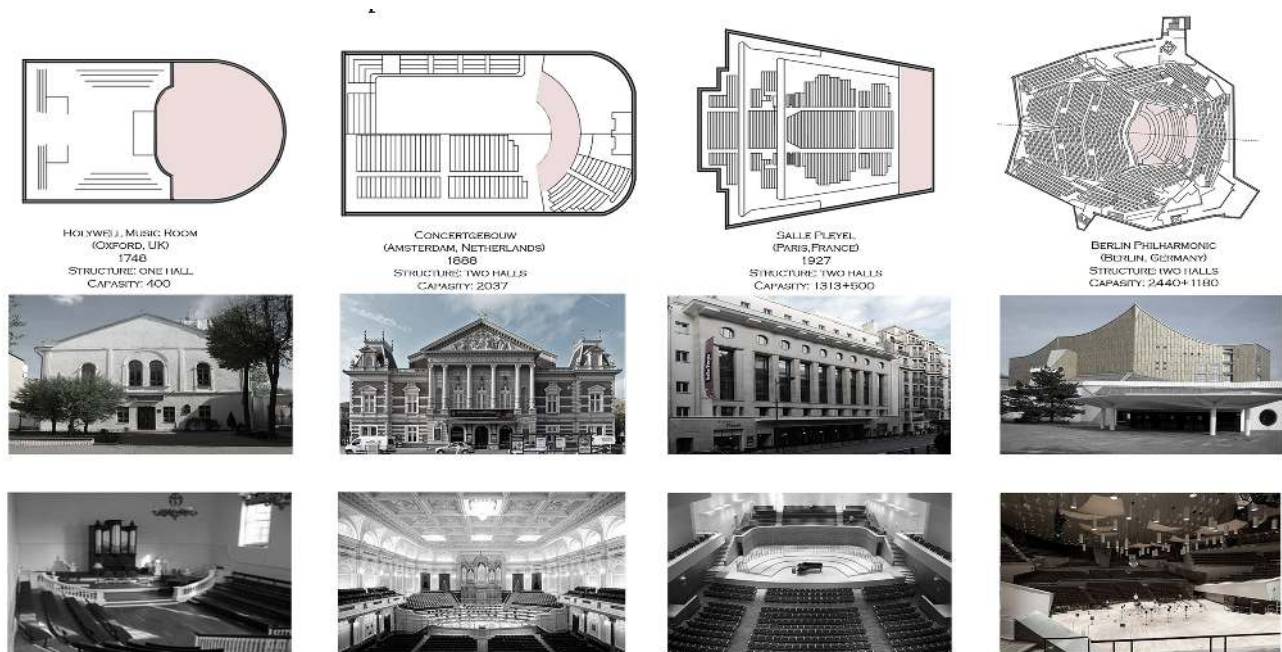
HOLYWELL MUSIC ROOM
(OXFORD, UK)
1748
STRUCTURE: ONE HALL
CAPASITY: 400

CONCERTGEBOUW
(AMSTERDAM, NETHERLANDS)
1888
STRUCTURE: TWO HALLS
CAPASITY: 2037

SALLE PLEYEL
(PARIS,FRANCE)
1927
STRUCTURE: TWO HALLS
CAPASITY: 1313+500

BERLIN PHILHARMONIC
(BERLIN, GERMANY)
STRUCTURE: TWO HALLS
CAPASITY: 2440+1180